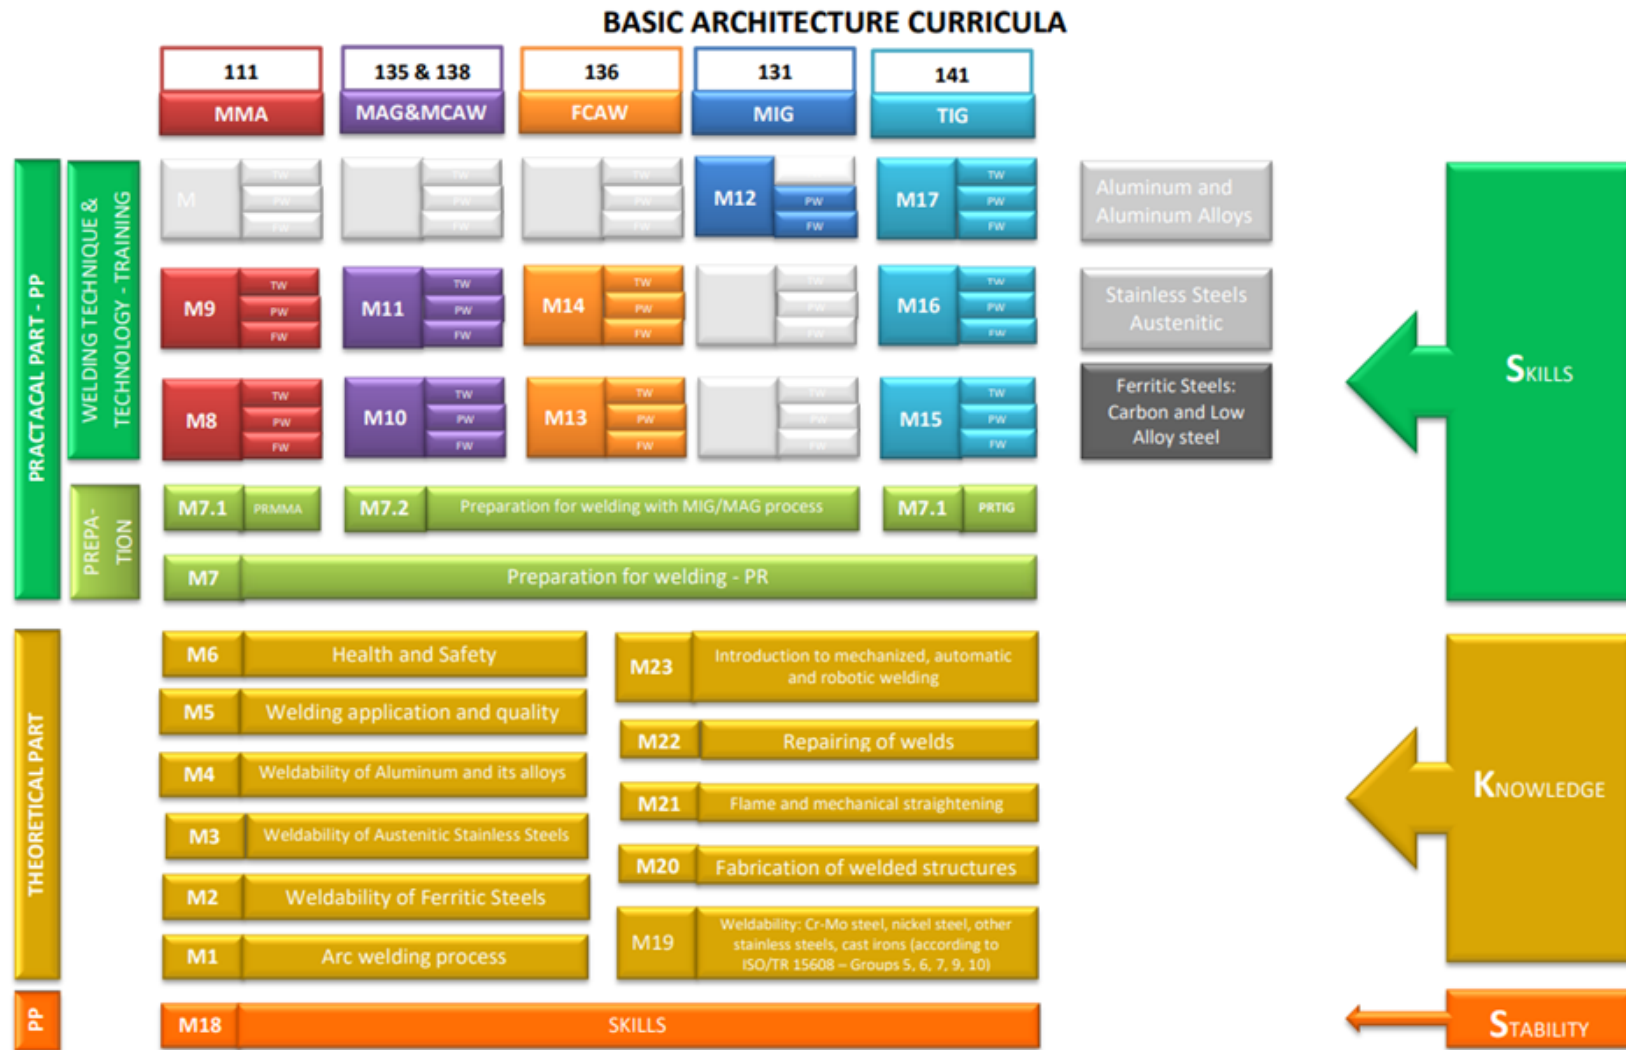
BASIC ARCHITECTURE CURRICULA

| 111 | 135 & 138 | 136 | 131 | 141 |
|---|---|---|---|---|
| MMA | MAG&MCAW | FCAW | MIG | TIG |
| M TW PW FW | TW PW FW | TW PW FW | M12 PW FW | M17 TW PW FW |
| M9 TW PW FW | M11 TW PW FW | M14 TW PW FW | TW PW FW | M16 TW PW FW |
| M8 TW PW FW | M10 TW PW FW | M13 TW PW FW | TW PW FW | M15 TW PW FW |

Aluminum and Aluminum Alloys

Stainless Steels Austenitic

Ferritic Steels: Carbon and Low Alloy steel

SKILLS

PRACTACAL PART - PP

WELDING TECHNIQUE & TECHNOLOGY - TRAINING

PREPA-TION

M7.1 PRMMA

M7.2 Preparation for welding with MIG/MAG process

M7.1 PRTIG

M7 Preparation for welding - PR

THEORETICAL PART

M6 Health and Safety

M5 Welding application and quality

M4 Weldability of Aluminum and its alloys

M3 Weldability of Austenitic Stainless Steels

M2 Weldability of Ferritic Steels

M1 Arc welding process

M23 Introduction to mechanized, automatic and robotic welding

M22 Repairing of welds

M21 Flame and mechanical straightening

M20 Fabrication of welded structures

M19 Weldability: Cr-Mo steel, nickel steel, other stainless steels, cast irons (according to ISO/TR 15608 – Groups 5, 6, 7, 9, 10)

KNOWLEDGE

PP

M18 SKILLS

STABILITY